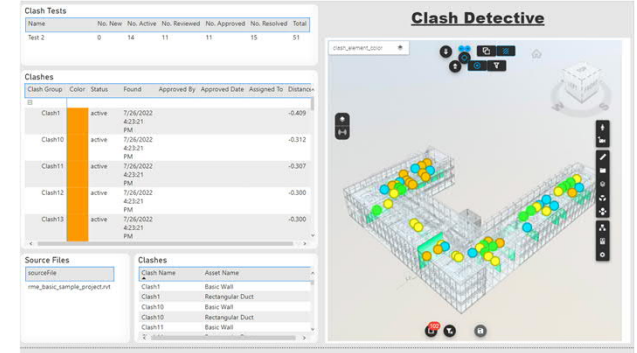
Clash Tests

| Name | No. New | No. Active | No. Reviewed | No. Approved | No. Resolved | Total |
|---|---|---|---|---|---|---|
| Test 2 | 0 | 14 | 11 | 11 | 15 | 51 |

Clash Detective

clash_element_color

Clashes

| Clash Group | Color | Status | Found | Approved By | Approved Date | Assigned To | Distance |
|---|---|---|---|---|---|---|---|
| ⊟ | | | | | | | |
| Clash1 | | active | 7/26/2022 4:23:21 PM | | | | -0.409 |
| Clash10 | | active | 7/26/2022 4:23:21 PM | | | | -0.312 |
| Clash11 | | active | 7/26/2022 4:23:21 PM | | | | -0.307 |
| Clash12 | | active | 7/26/2022 4:23:21 PM | | | | -0.300 |
| Clash13 | | active | 7/26/2022 4:23:21 PM | | | | -0.300 |

Source Files

| sourceFile |
|---|
| rme_basic_sample_project.rvt |

Clashes

| Clash Name | Asset Name |
|---|---|
| Clash1 | Basic Wall |
| Clash1 | Rectangular Duct |
| Clash10 | Basic Wall |
| Clash10 | Rectangular Duct |
| Clash11 | Basic Wall |

102